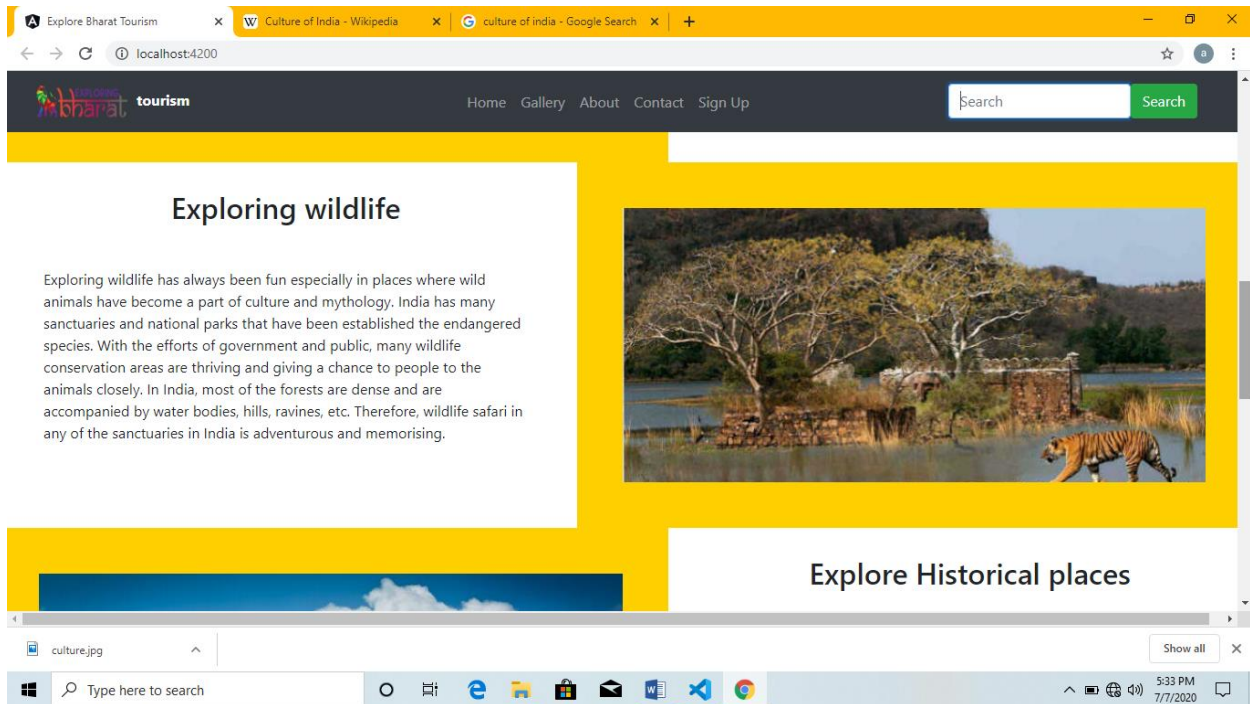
Explore Bharat Tourism × Culture of India - Wikipedia × culture of india - Google Search × +

localhost:4200

EXPLORING bharat tourism

Home Gallery About Contact Sign Up

Search Search

Exploring wildlife

Exploring wildlife has always been fun especially in places where wild animals have become a part of culture and mythology. India has many sanctuaries and national parks that have been established the endangered species. With the efforts of government and public, many wildlife conservation areas are thriving and giving a chance to people to the animals closely. In India, most of the forests are dense and are accompanied by water bodies, hills, ravines, etc. Therefore, wildlife safari in any of the sanctuaries in India is adventurous and memorising.

Explore Historical places

culture.jpg

Show all

Type here to search

5:33 PM
7/7/2020